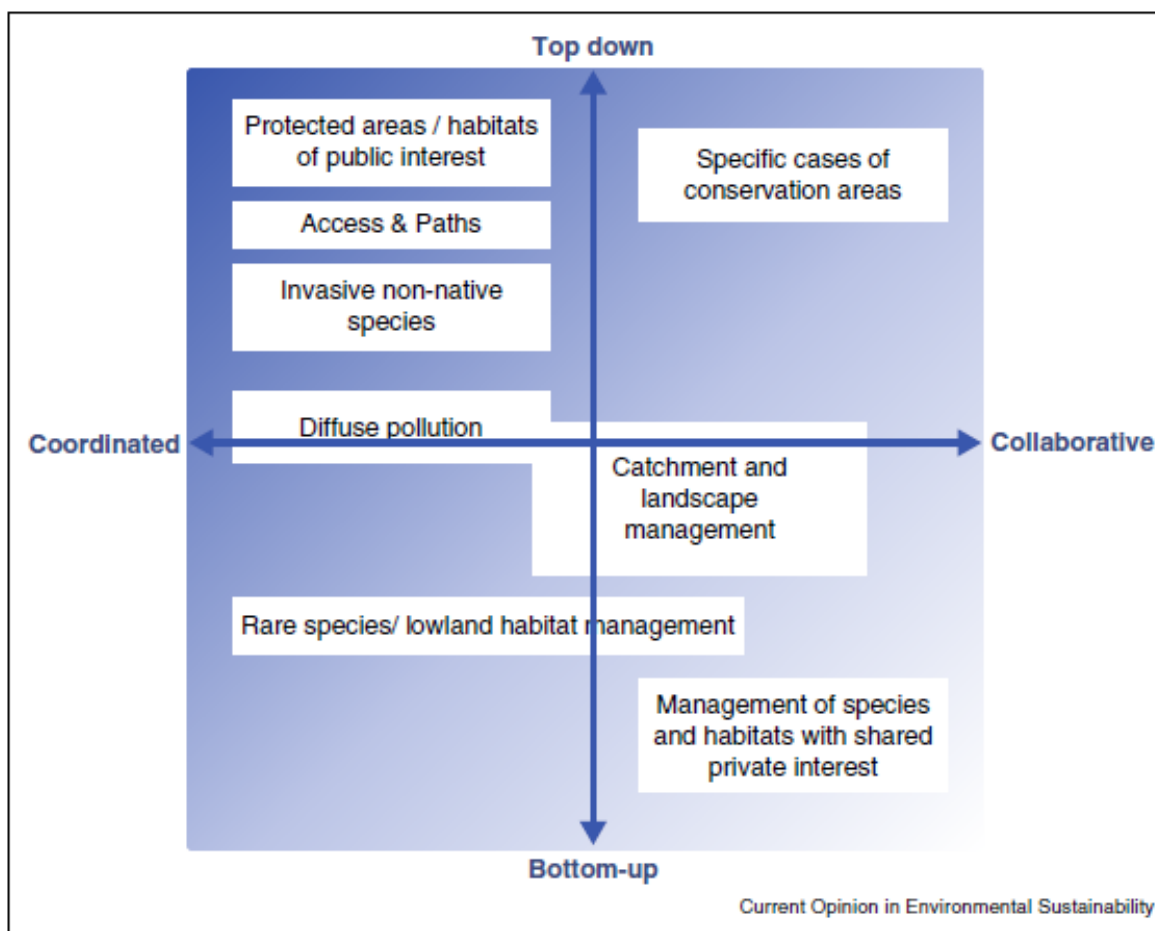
Top down

Protected areas / habitats of public interest

Specific cases of conservation areas

Access & Paths

Invasive non-native species

Coordinated

Diffuse pollution

Collaborative

Catchment and landscape management

Rare species/ lowland habitat management

Management of species and habitats with shared private interest

Bottom-up

Current Opinion in Environmental Sustainability